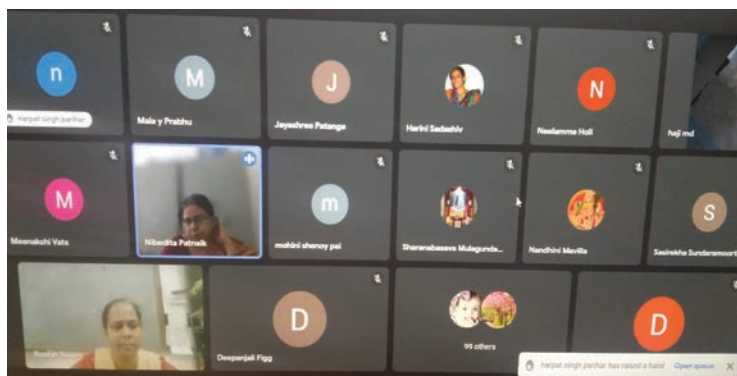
n
Harpal singh parihar
M
Mala y Prabhu
J
Jayashree Patanga
Harini Sadashiv
N
Neelamma Holi
haji md
M
Meenakshi Vata
Nibedita Patnaik
m
mohini shenoy pai
Sharanabasava Mulagunda...
Nandhini Maville
S
Sasirekha Sundaramoort
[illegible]
D
Deepanjali Figg
99 others
D
Harpal singh parihar has raised a hand
Open queue